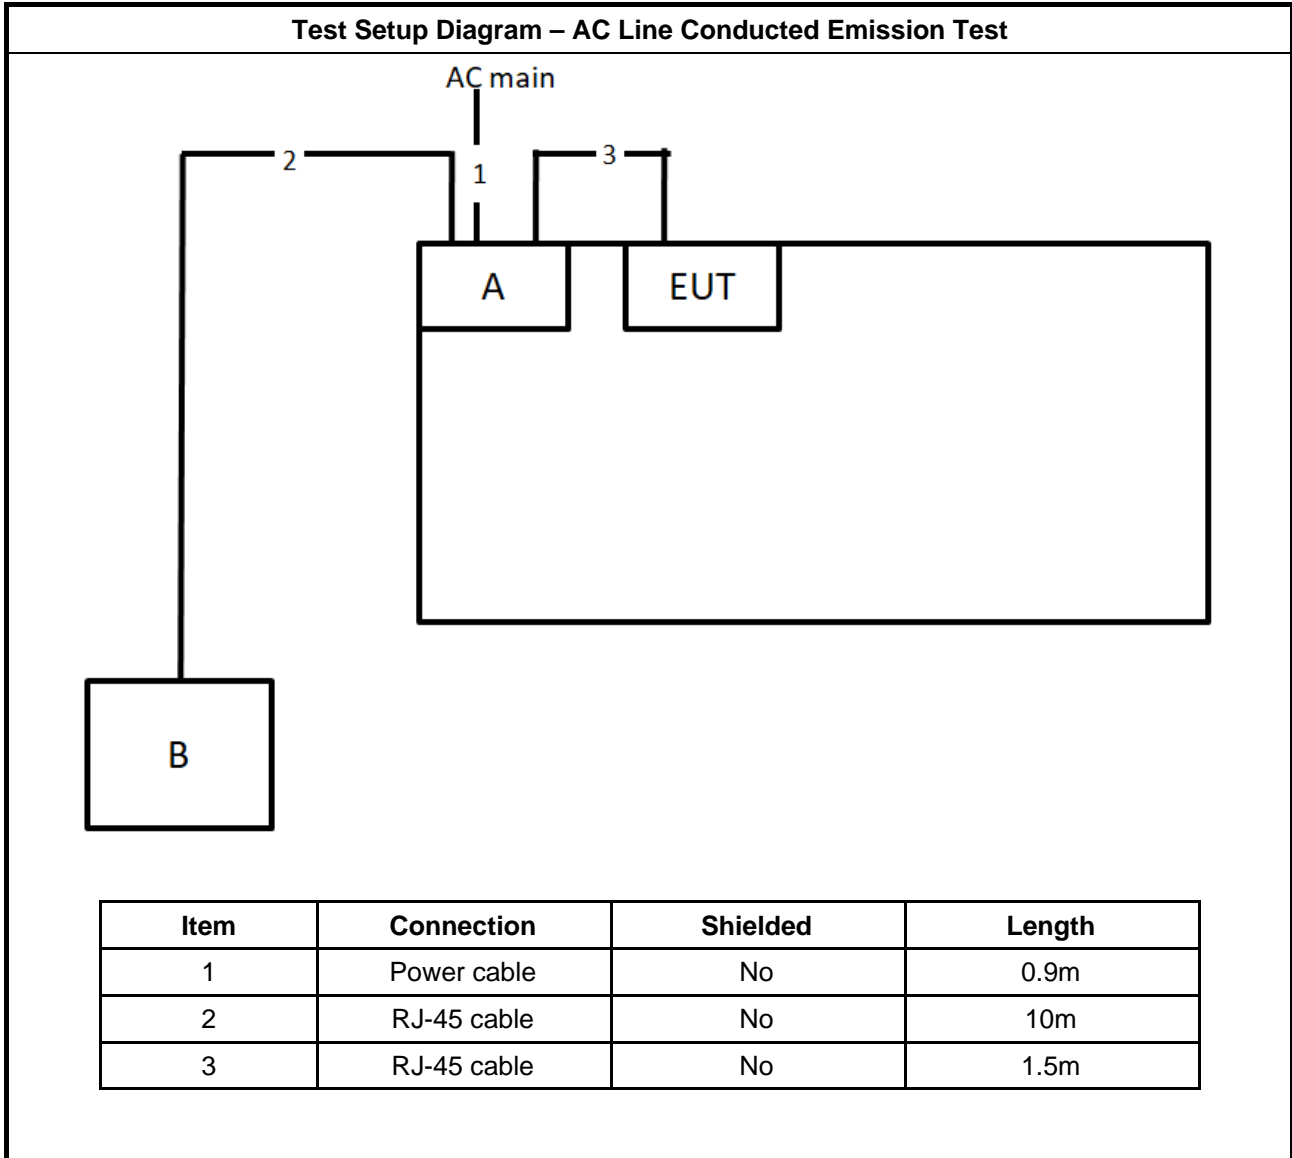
Test Setup Diagram – AC Line Conducted Emission Test

AC main

2

1

3

A

EUT

B

| Item | Connection | Shielded | Length |
|---|---|---|---|
| 1 | Power cable | No | 0.9m |
| 2 | RJ-45 cable | No | 10m |
| 3 | RJ-45 cable | No | 1.5m |